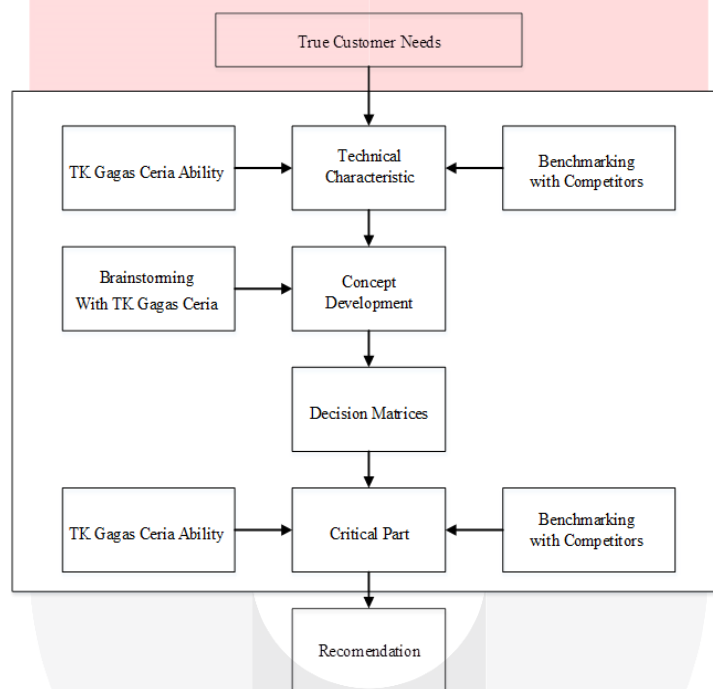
True Customer Needs

TK Gagas Ceria Ability

Technical Characteristic

Benchmarking with Competitors

Brainstorming With TK Gagas Ceria

Concept Development

Decision Matrices

TK Gagas Ceria Ability

Critical Part

Benchmarking with Competitors

Recomendation